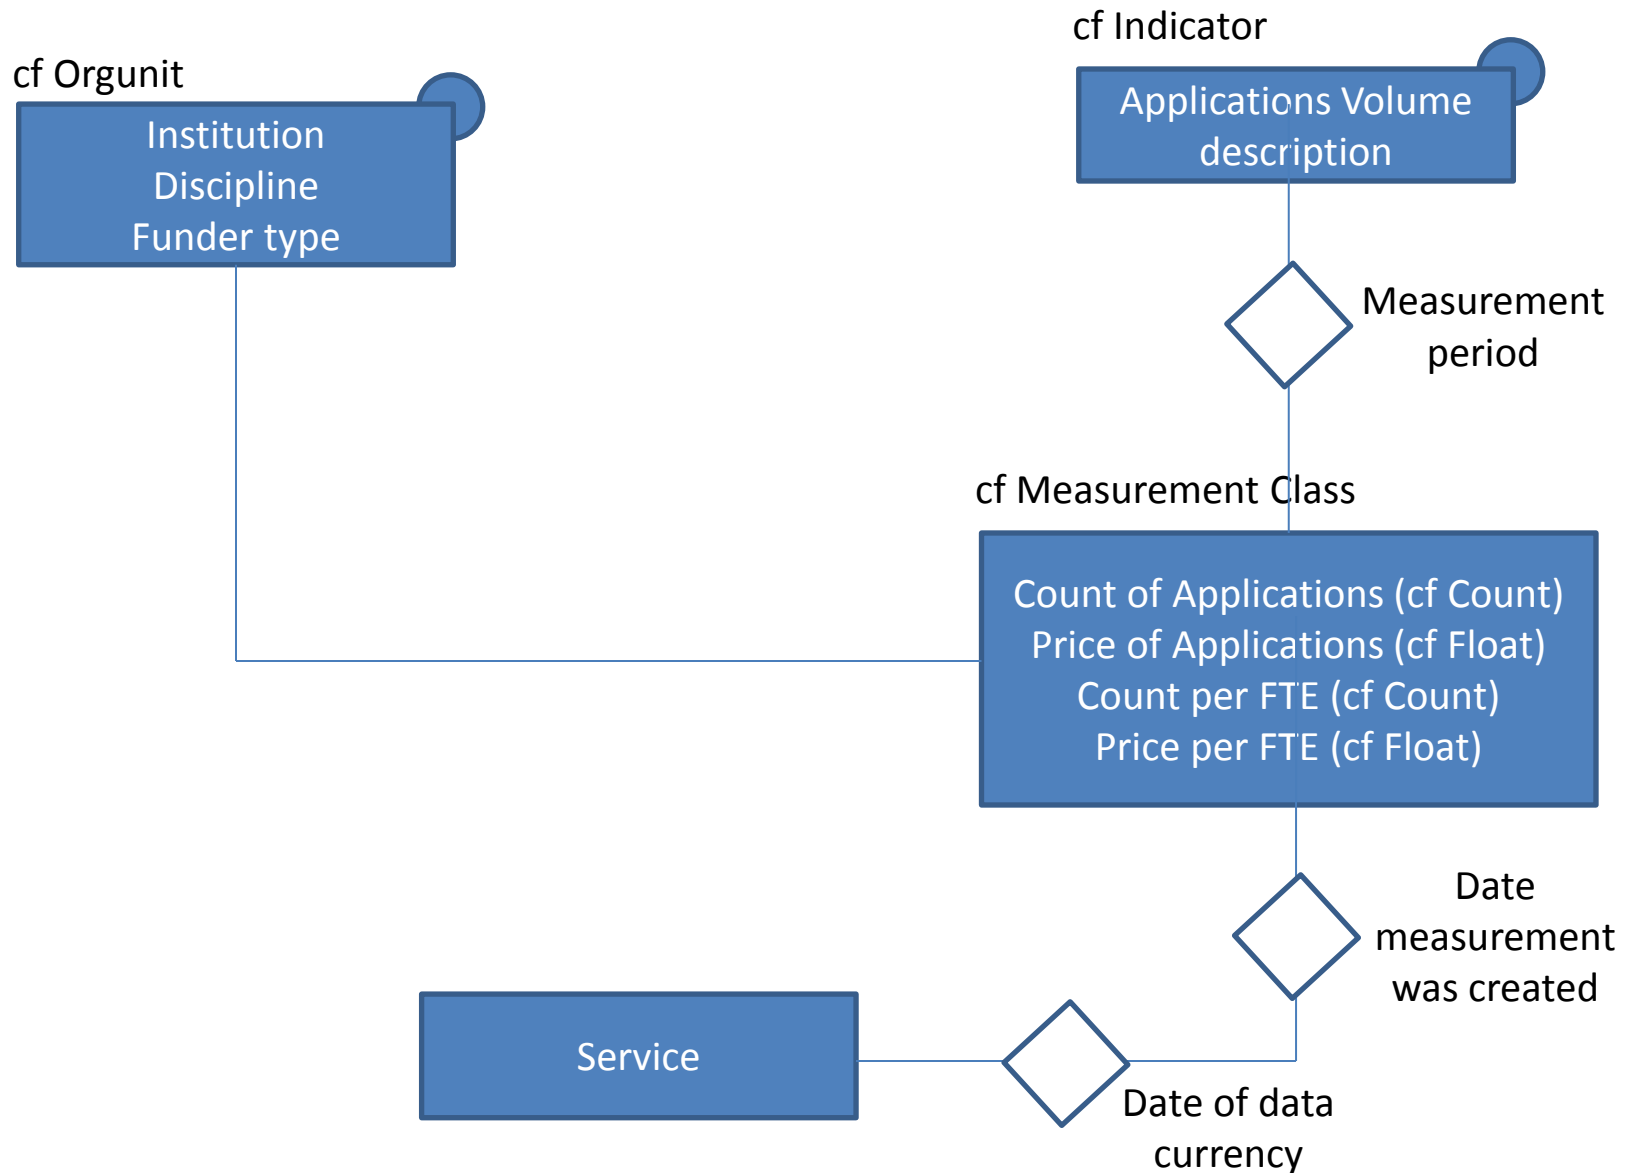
cf Orgunit

Institution
Discipline
Funder type

cf Indicator

Applications Volume description

Measurement period

cf Measurement Class

Count of Applications (cf Count)
Price of Applications (cf Float)
Count per FTE (cf Count)
Price per FTE (cf Float)

Date measurement was created

Service

Date of data currency